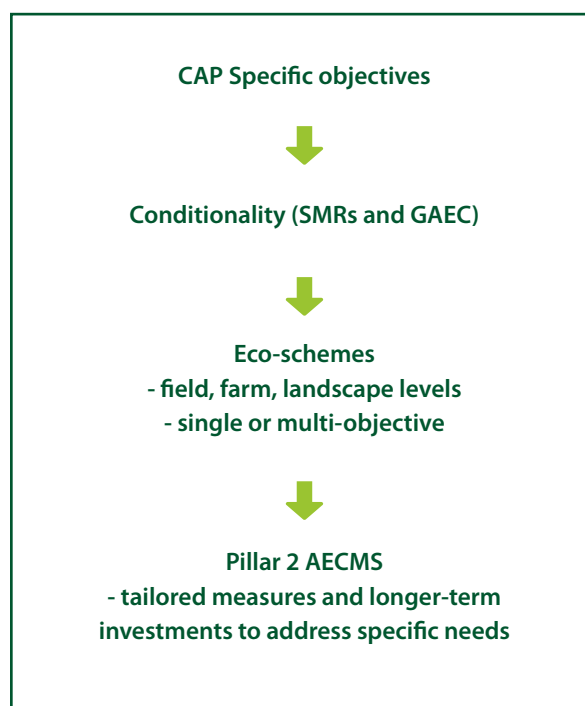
CAP Specific objectives

Conditionality (SMRs and GAEC)

Eco-schemes
- field, farm, landscape levels
- single or multi-objective

Pillar 2 AECMS
- tailored measures and longer-term investments to address specific needs